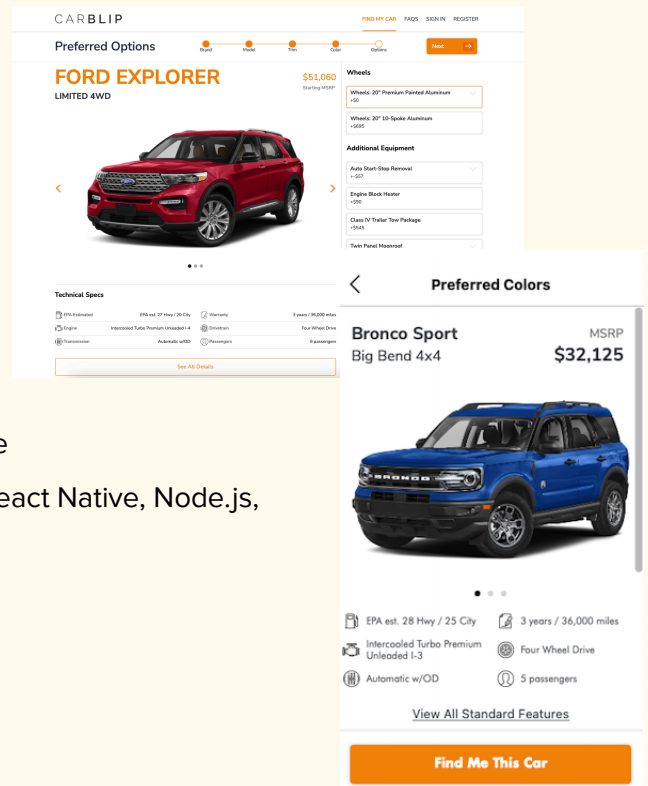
CARBLIP

FIND MY CAR FAQS SIGN IN REGISTER

Preferred Options

Brand Model Trim Color Options

Next →

FORD EXPLORER
LIMITED 4WD

$51,060
Starting MSRP

Wheels

Wheels: 20" Premium Painted Aluminum
+$0

Wheels: 20" 10-Spoke Aluminum
+$695

Additional Equipment

Auto Start-Stop Removal
+-$57

Engine Block Heater
+$90

Class IV Trailer Tow Package
+$145

Twin Panel Moonroof

Technical Specs

| | | | |
|---|---|---|---|
| EPA Estimated | EPA est. 27 Hwy / 20 City | Warranty | 3 years / 36,000 miles |
| Engine | Intercooled Turbo Premium Unleaded I-4 | Drivetrain | Four Wheel Drive |
| Transmission | Automatic w/OD | Passengers | 6 passengers |

See All Details

e

eact Native, Node.js,

Preferred Colors

Bronco Sport
Big Bend 4x4

MSRP
$32,125

EPA est. 28 Hwy / 25 City
3 years / 36,000 miles
Intercooled Turbo Premium Unleaded I-3
Four Wheel Drive
Automatic w/OD
5 passengers

View All Standard Features

Find Me This Car